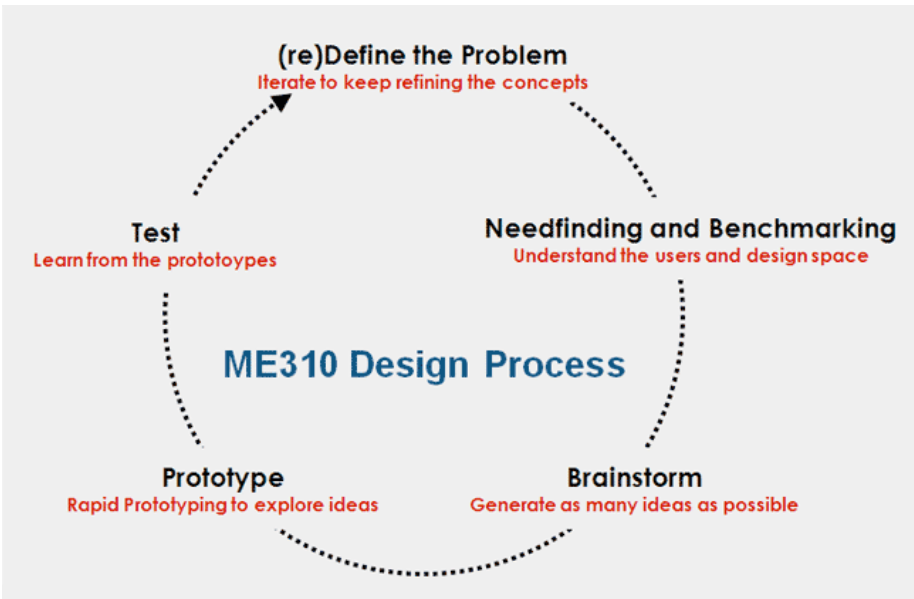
(re)Define the Problem
Iterate to keep refining the concepts

Needfinding and Benchmarking
Understand the users and design space

Brainstorm
Generate as many ideas as possible

Prototype
Rapid Prototyping to explore ideas

Test
Learn from the prototoypes

ME310 Design Process